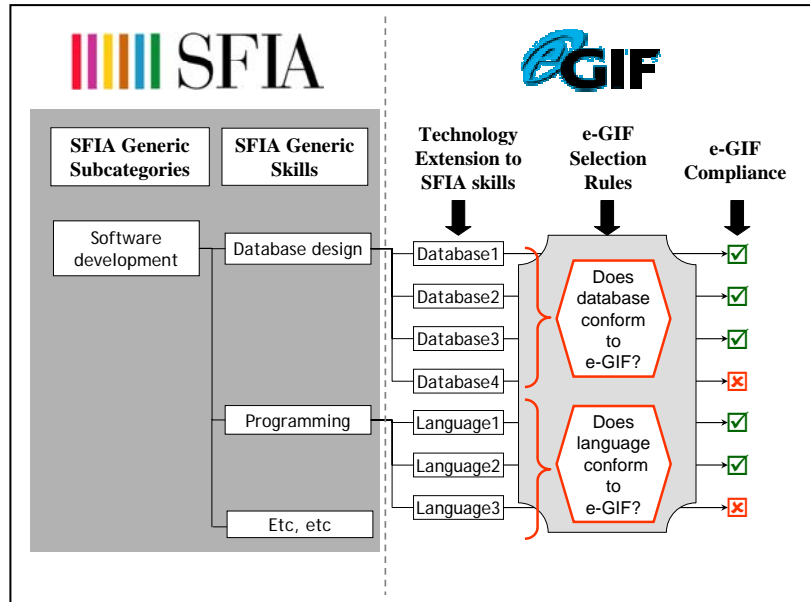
SFIA

e-GIF

SFIA Generic Subcategories

SFIA Generic Skills

Technology Extension to SFIA skills

e-GIF Selection Rules

e-GIF Compliance

Software development

Database design

Programming

Etc, etc

Database1

Database2

Database3

Database4

Language1

Language2

Language3

Does database conform to e-GIF?

Does language conform to e-GIF?